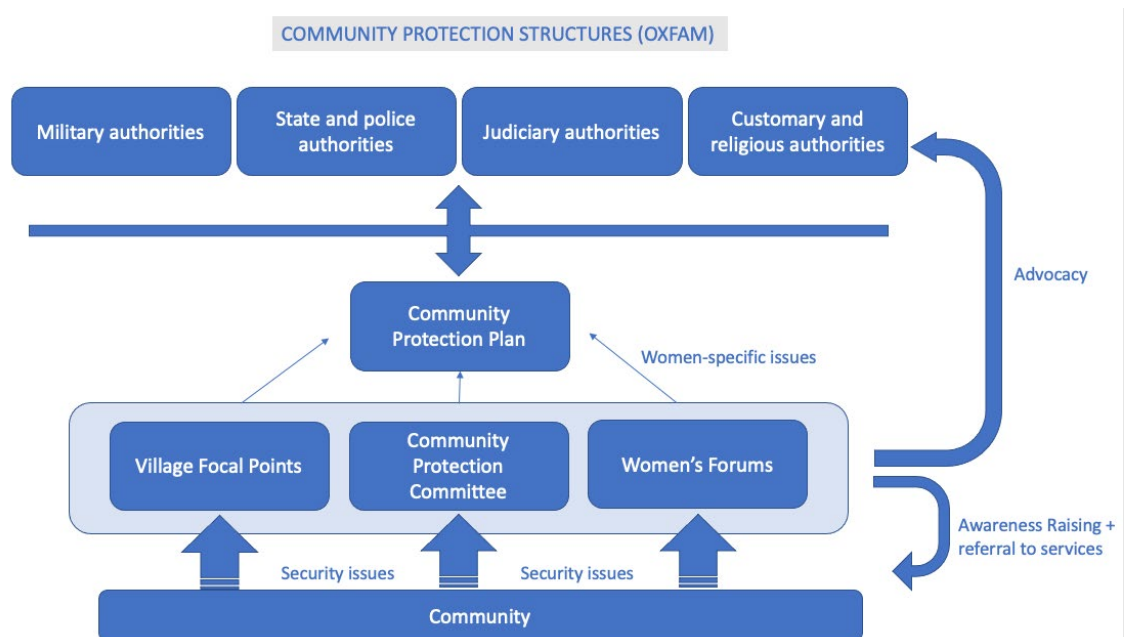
COMMUNITY PROTECTION STRUCTURES (OXFAM)

Military authorities

State and police authorities

Judiciary authorities

Customary and religious authorities

Advocacy

Community Protection Plan

Women-specific issues

Village Focal Points

Community Protection Committee

Women's Forums

Awareness Raising + referral to services

Security issues

Security issues

Community